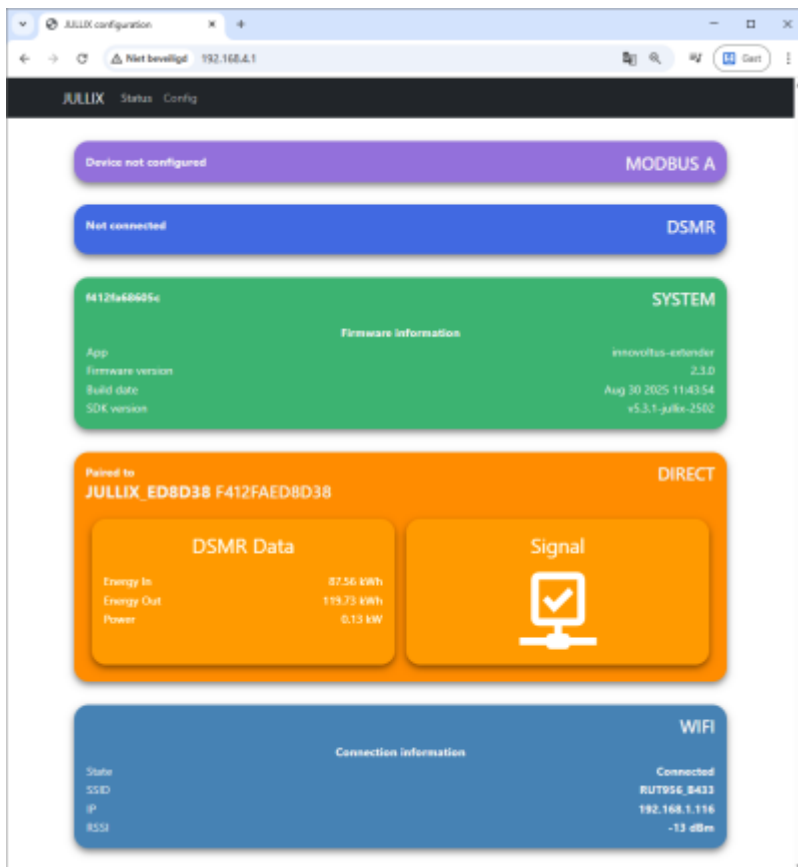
JULLIX configuration

Niet beveiligd 192.168.4.1

Gast

JULLIX Status Config

Device not configured

MODBUS A

Not connected

DSMR

f412fa68605c

SYSTEM

Firmware information

| | |
|---|---|
| App | innovoltus-extender |
| Firmware version | 2.3.0 |
| Build date | Aug 30 2025 11:43:54 |
| SDK version | v5.3.1-jullix-2502 |

Paired to

JULLIX_ED8D38 F412FAED8D38

DIRECT

DSMR Data

| | |
|---|---|
| Energy In | 87.56 kWh |
| Energy Out | 119.73 kWh |
| Power | 0.13 kW |

Signal

WIFI

Connection information

| | |
|---|---|
| State | Connected |
| SSID | RUT956_B433 |
| IP | 192.168.1.116 |
| RSSI | -13 dBm |